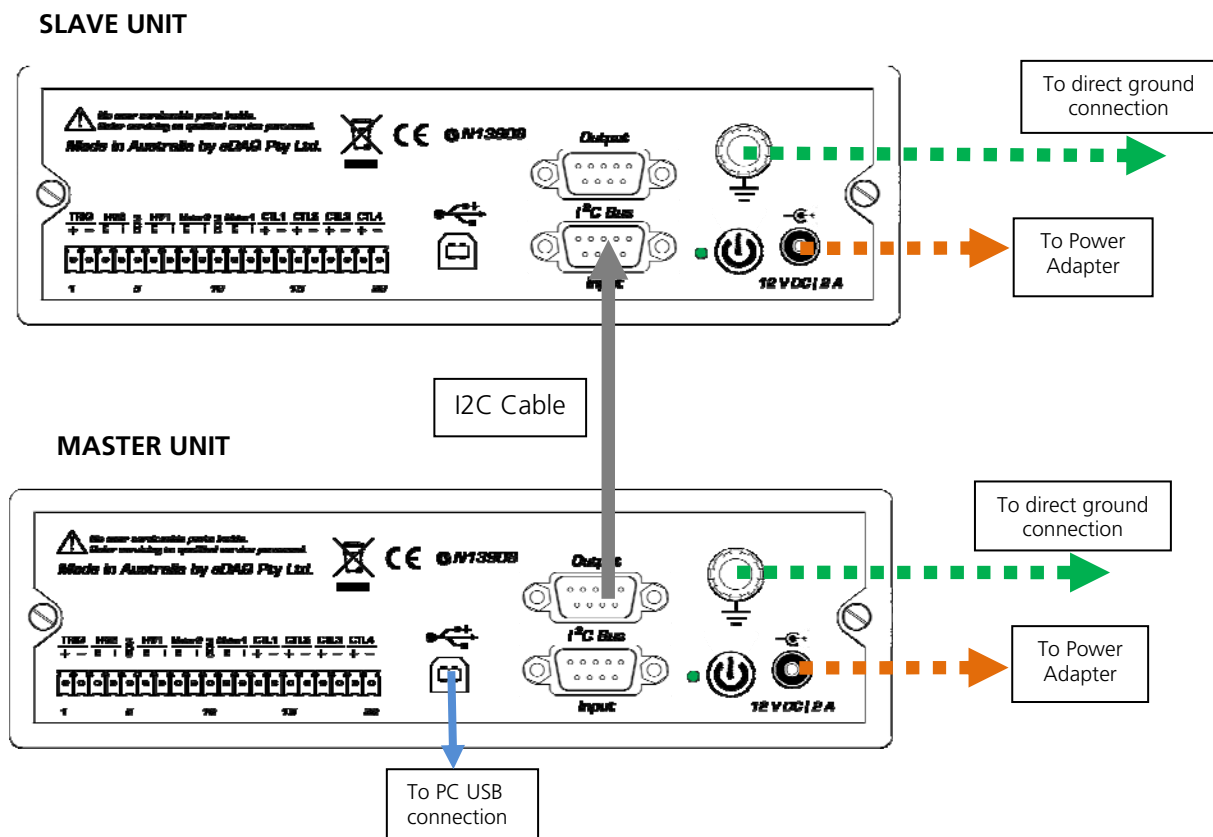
SLAVE UNIT

No user serviceable parts inside. Refer servicing to qualified service personnel.
Made in Australia by eDAQ Pty Ltd.

CE N13908

Output

I²C Bus

Input

TRIG + − HVS + − HV1 + − Motor2 + − Motor1 + − CTL1 + − CTL2 + − CTL3 + − CTL4 + −

1 5 10 15 20

12 V DC | 2 A

To direct ground connection

To Power Adapter

I2C Cable

MASTER UNIT

No user serviceable parts inside. Refer servicing to qualified service personnel.
Made in Australia by eDAQ Pty Ltd.

CE N13908

Output

I²C Bus

Input

TRIG + − HVS + − HV1 + − Motor2 + − Motor1 + − CTL1 + − CTL2 + − CTL3 + − CTL4 + −

1 5 10 15 20

12 V DC | 2 A

To direct ground connection

To Power Adapter

To PC USB connection